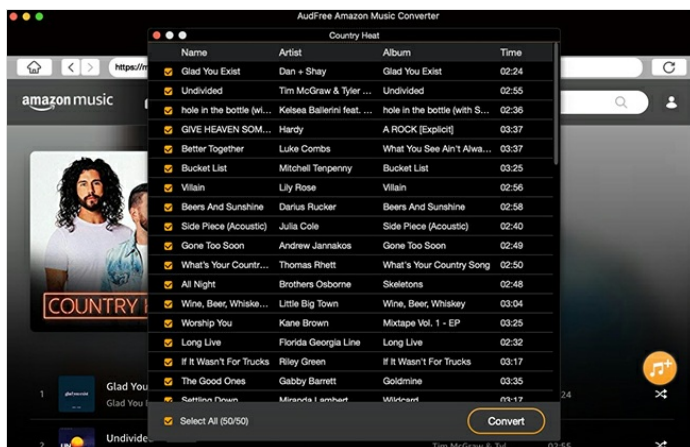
AudFree Amazon Music Converter

https://m

amazon music

COUNTRY H

1 Glad You
Glad You I

2 Undivided

Country Heat

| | Name | Artist | Album | Time |
|---|---|---|---|---|
| ☑ | Glad You Exist | Dan + Shay | Glad You Exist | 02:24 |
| ☑ | Undivided | Tim McGraw & Tyler ... | Undivided | 02:55 |
| ☑ | hole in the bottle (wi... | Kelsea Ballerini feat. ... | hole in the bottle (with S... | 02:36 |
| ☑ | GIVE HEAVEN SOM... | Hardy | A ROCK [Explicit] | 03:37 |
| ☑ | Better Together | Luke Combs | What You See Ain't Alwa... | 03:37 |
| ☑ | Bucket List | Mitchell Tenpenny | Bucket List | 03:25 |
| ☑ | Villain | Lily Rose | Villain | 02:56 |
| ☑ | Beers And Sunshine | Darius Rucker | Beers And Sunshine | 02:58 |
| ☑ | Side Piece (Acoustic) | Julia Cole | Side Piece (Acoustic) | 02:40 |
| ☑ | Gone Too Soon | Andrew Jannakos | Gone Too Soon | 02:49 |
| ☑ | What's Your Countr... | Thomas Rhett | What's Your Country Song | 02:50 |
| ☑ | All Night | Brothers Osborne | Skeletons | 02:48 |
| ☑ | Wine, Beer, Whiske... | Little Big Town | Wine, Beer, Whiskey | 03:04 |
| ☑ | Worship You | Kane Brown | Mixtape Vol. 1 - EP | 03:25 |
| ☑ | Long Live | Florida Georgia Line | Long Live | 02:32 |
| ☑ | If It Wasn't For Trucks | Riley Green | If It Wasn't For Trucks | 03:17 |
| ☑ | The Good Ones | Gabby Barrett | Goldmine | 03:35 |
| ☑ | Settling Down | Miranda Lambert | Wildcard | 03:17 |

☑ Select All (50/50)

Convert

Tim McGraw & Tyl

02:55